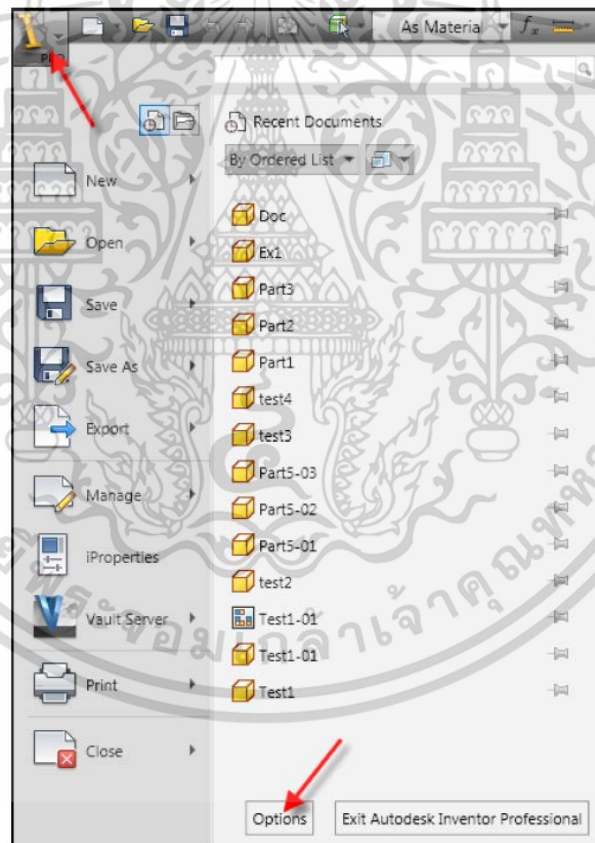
As Materia
$f_x$
Recent Documents
By Ordered List
New
Open
Save
Save As
Export
Manage
iProperties
Vault Server
Print
Close
Doc
Ex1
Part3
Part2
Part1
test4
test3
Part5-03
Part5-02
Part5-01
test2
Test1-01
Test1-01
Test1
ห้องสมุดคลังเจ้าคุณทหาร
Options
Exit Autodesk Inventor Professional